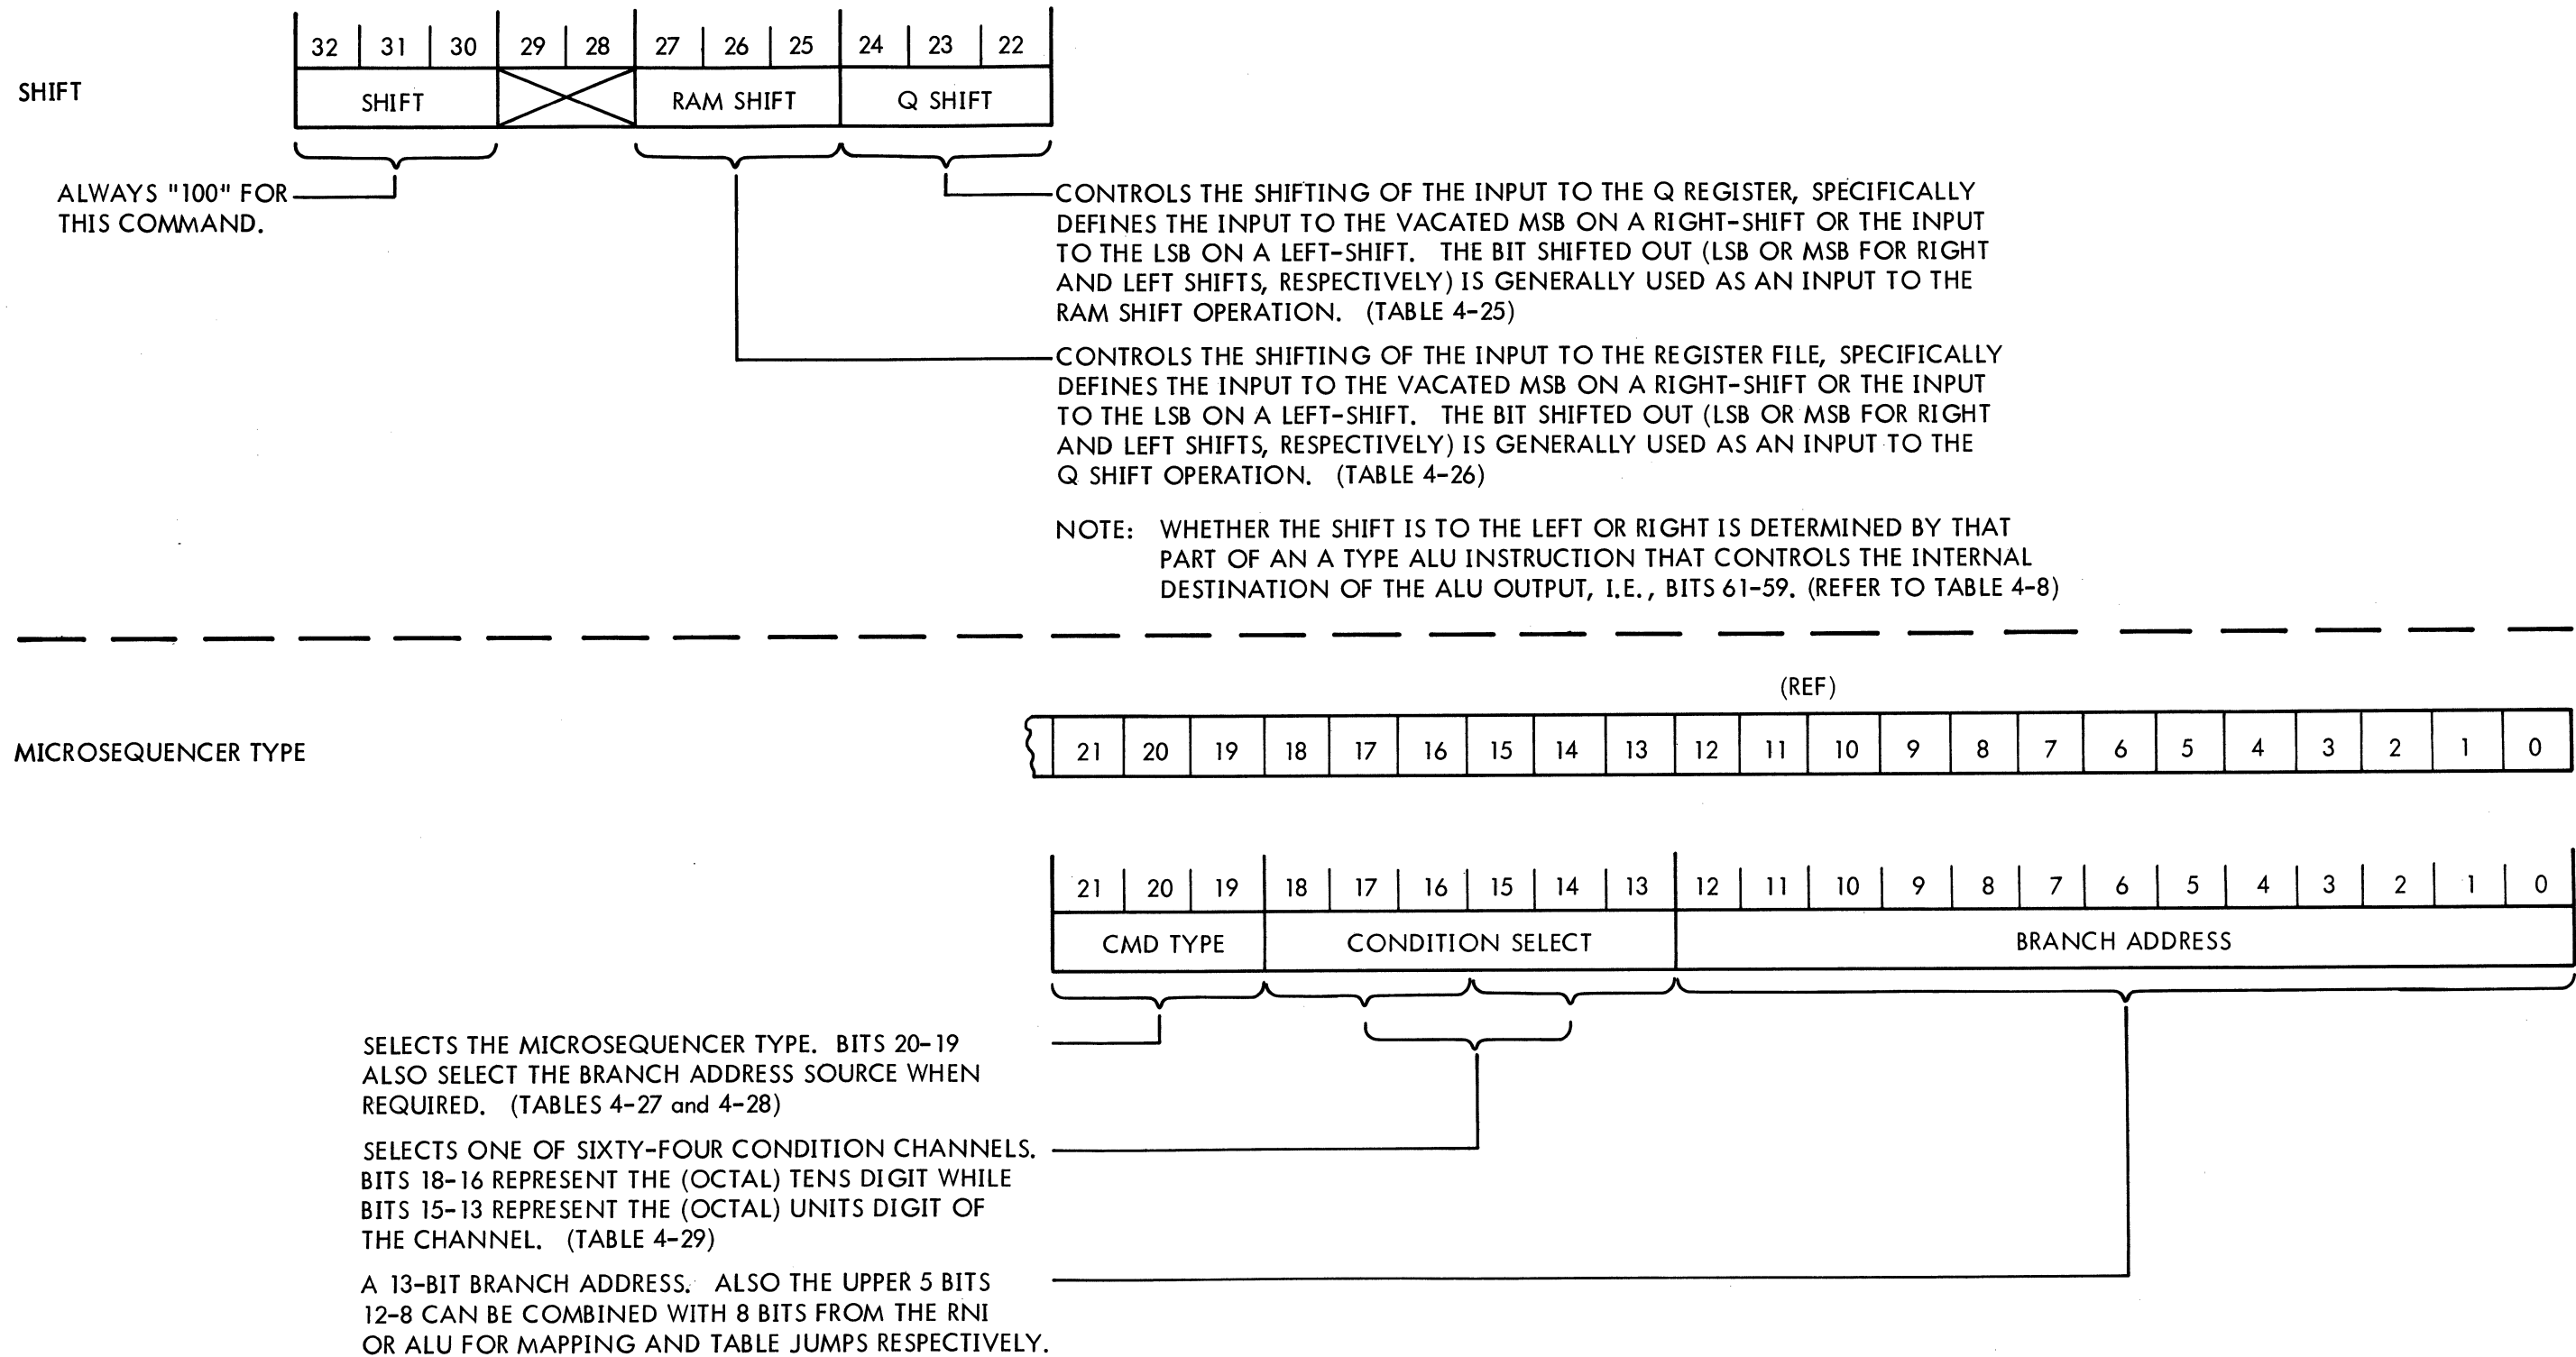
SHIFT

| 32 | 31 | 30 | 29 | 28 | 27 | 26 | 25 | 24 | 23 | 22 |
|---|---|---|---|---|---|---|---|---|---|---|
| SHIFT | | | | | RAM SHIFT | | | Q SHIFT | | |

ALWAYS "100" FOR THIS COMMAND.

CONTROLS THE SHIFTING OF THE INPUT TO THE Q REGISTER, SPECIFICALLY DEFINES THE INPUT TO THE VACATED MSB ON A RIGHT-SHIFT OR THE INPUT TO THE LSB ON A LEFT-SHIFT. THE BIT SHIFTED OUT (LSB OR MSB FOR RIGHT AND LEFT SHIFTS, RESPECTIVELY) IS GENERALLY USED AS AN INPUT TO THE RAM SHIFT OPERATION. (TABLE 4-25)

CONTROLS THE SHIFTING OF THE INPUT TO THE REGISTER FILE, SPECIFICALLY DEFINES THE INPUT TO THE VACATED MSB ON A RIGHT-SHIFT OR THE INPUT TO THE LSB ON A LEFT-SHIFT. THE BIT SHIFTED OUT (LSB OR MSB FOR RIGHT AND LEFT SHIFTS, RESPECTIVELY) IS GENERALLY USED AS AN INPUT TO THE Q SHIFT OPERATION. (TABLE 4-26)

NOTE: WHETHER THE SHIFT IS TO THE LEFT OR RIGHT IS DETERMINED BY THAT PART OF AN A TYPE ALU INSTRUCTION THAT CONTROLS THE INTERNAL DESTINATION OF THE ALU OUTPUT, I.E., BITS 61-59. (REFER TO TABLE 4-8)

(REF)

MICROSEQUENCER TYPE

| 21 | 20 | 19 | 18 | 17 | 16 | 15 | 14 | 13 | 12 | 11 | 10 | 9 | 8 | 7 | 6 | 5 | 4 | 3 | 2 | 1 | 0 |
|---|---|---|---|---|---|---|---|---|---|---|---|---|---|---|---|---|---|---|---|---|---|

| 21 | 20 | 19 | 18 | 17 | 16 | 15 | 14 | 13 | 12 | 11 | 10 | 9 | 8 | 7 | 6 | 5 | 4 | 3 | 2 | 1 | 0 |
|---|---|---|---|---|---|---|---|---|---|---|---|---|---|---|---|---|---|---|---|---|---|
| CMD TYPE | | | CONDITION SELECT | | | | | | BRANCH ADDRESS | | | | | | | | | | | | |

SELECTS THE MICROSEQUENCER TYPE. BITS 20-19 ALSO SELECT THE BRANCH ADDRESS SOURCE WHEN REQUIRED. (TABLES 4-27 and 4-28)

SELECTS ONE OF SIXTY-FOUR CONDITION CHANNELS. BITS 18-16 REPRESENT THE (OCTAL) TENS DIGIT WHILE BITS 15-13 REPRESENT THE (OCTAL) UNITS DIGIT OF THE CHANNEL. (TABLE 4-29)

A 13-BIT BRANCH ADDRESS. ALSO THE UPPER 5 BITS 12-8 CAN BE COMBINED WITH 8 BITS FROM THE RNI OR ALU FOR MAPPING AND TABLE JUMPS RESPECTIVELY.